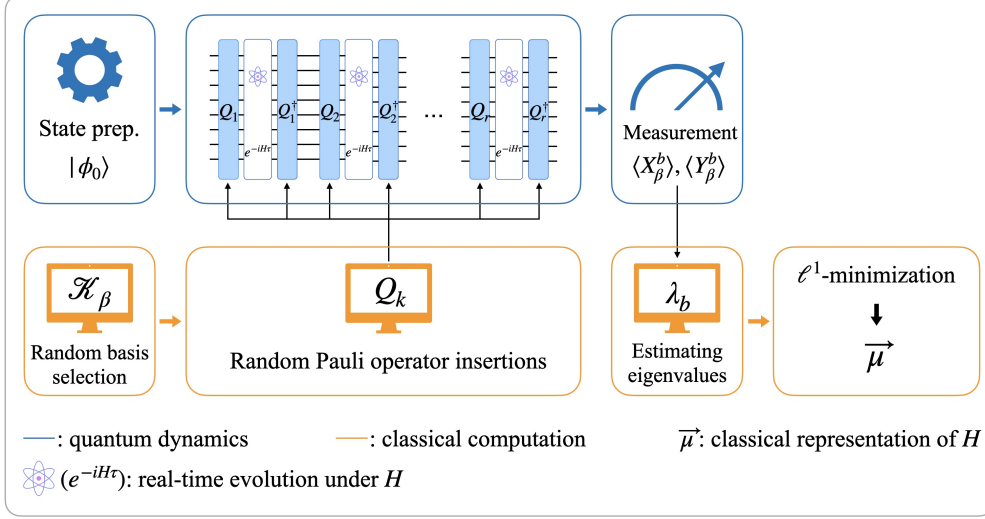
State prep.
$|\phi_0\rangle$

$Q_1$ $e^{-iH\tau}$ $Q_1^\dagger$ $Q_2$ $e^{-iH\tau}$ $Q_2^\dagger$ ... $Q_r$ $e^{-iH\tau}$ $Q_r^\dagger$

Measurement
$\langle X_\beta^b \rangle, \langle Y_\beta^b \rangle$

$\mathscr{K}_\beta$
Random basis selection

$Q_k$
Random Pauli operator insertions

$\lambda_b$
Estimating eigenvalues

$\ell^1$-minimization
$\overrightarrow{\mu}$

: quantum dynamics
: classical computation
$\overrightarrow{\mu}$: classical representation of $H$
$(e^{-iH\tau})$: real-time evolution under $H$